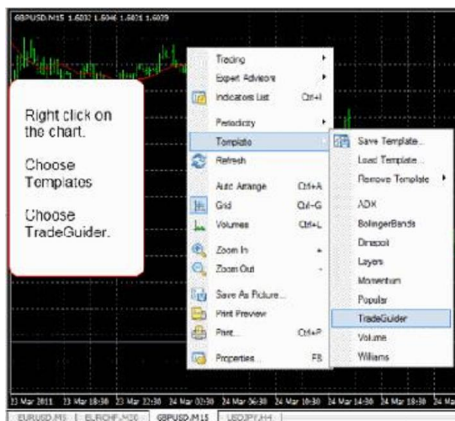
GBPUSD,M15 1.6032 1.6046 1.6021 1.6029

Right click on the chart.

Choose Templates

Choose TradeGuider.

Trading
Expert Advisors
Indicators List Ctrl+I
Periodicity
Template
Refresh
Auto Arrange Ctrl+A
Grid Ctrl+G
Volumes Ctrl+L
Zoom In +
Zoom Out -
Save As Picture...
Print Preview
Print... Ctrl+P
Properties... F8

Save Template...
Load Template...
Remove Template
ADX
BollingerBands
Dinapoli
Layers
Momentum
Popular
TradeGuider
Volume
Williams

23 Mar 2011 23 Mar 18:30 23 Mar 22:30 24 Mar 02:30 24 Mar 06:30 24 Mar 10:30 24 Mar 14:30 24 Mar 18:30 24 Mar

EURUSD,M15 | EURCHF,M30 | GBPUSD,M15 | USDJPY,H4